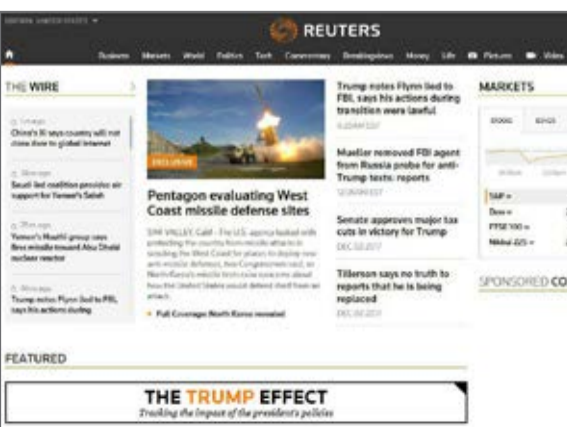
REUTERS

Business Markets World Politics Tech Commentary Breakingviews Money Life Pictures Video

THE WIRE

China's Xi says country will not close door to global internet

Saudi-led coalition provides air support for Yemen's Saleh

Yemen's Houthi group says fires missile toward Abu Dhabi nuclear reactor

Trump notes Flynn lied to FBI, says his actions during

EXCLUSIVE

Pentagon evaluating West Coast missile defense sites

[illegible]

Full Coverage: North Korea revealed

Trump notes Flynn lied to FBI, says his actions during transition were lawful

Mueller removed FBI agent from Russia probe for anti-Trump texts: reports

Senate approves major tax cuts in victory for Trump

DEC 02 2017

Tillerson says no truth to reports that he is being replaced

MARKETS

S&P
Dow
FTSE 100
Nikkei 225

SPONSORED CO

FEATURED

THE TRUMP EFFECT

Tracking the impact of the president's policies